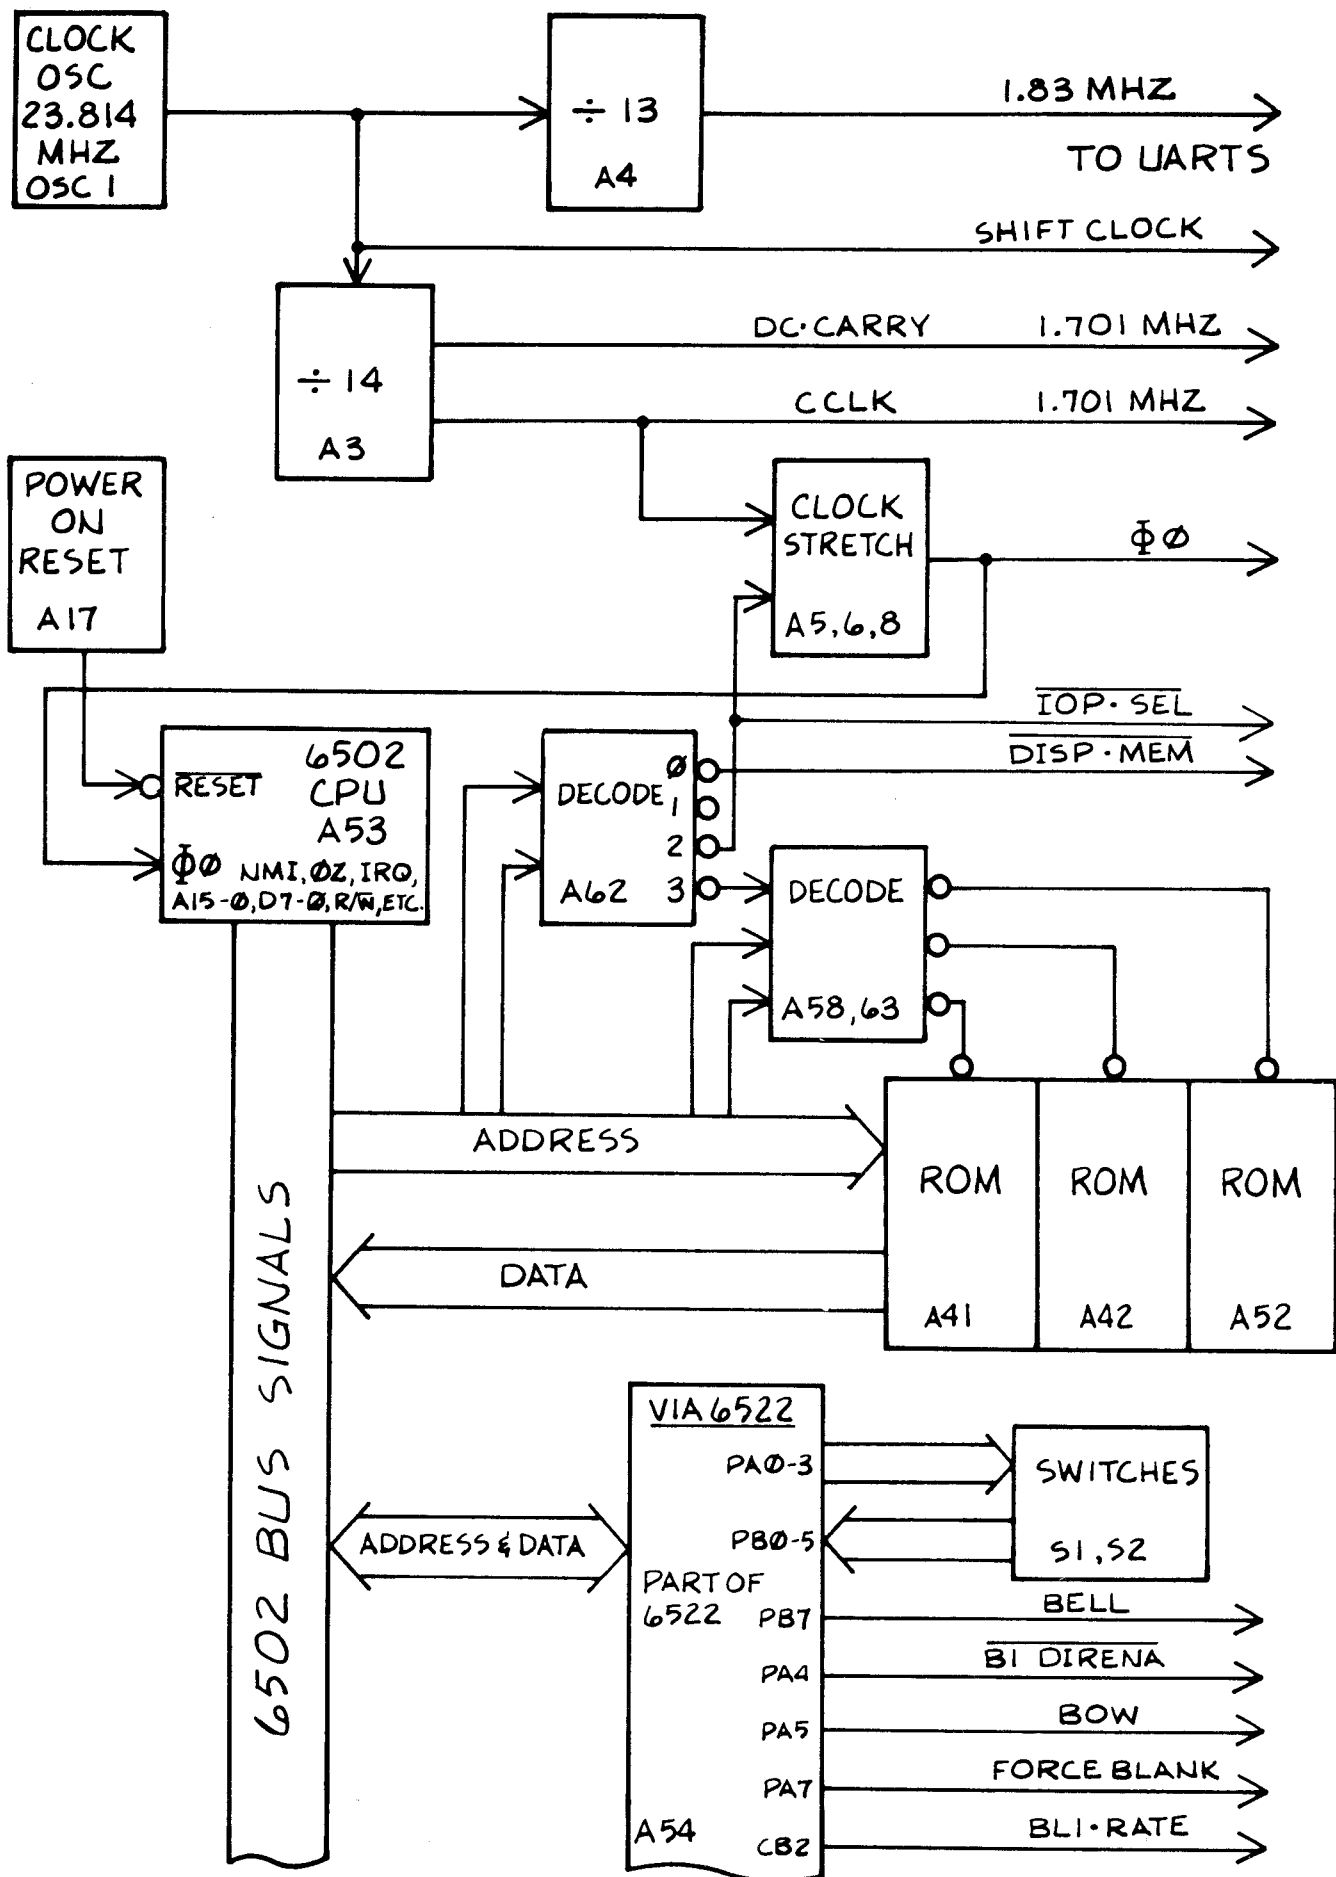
CLOCK OSC 23.814 MHZ OSC 1

÷ 13
A4

1.83 MHZ
TO UARTS

SHIFT CLOCK

÷ 14
A3

DC·CARRY 1.701 MHZ

CCLK 1.701 MHZ

POWER ON RESET
A17

CLOCK STRETCH
A5,6,8

$\Phi \emptyset$

$\overline{\text{IOP·SEL}}$

$\overline{\text{DISP·MEM}}$

$\overline{\text{RESET}}$
6502 CPU A53
$\Phi \emptyset$ NMI, ØZ, IRQ, A15-Ø, D7-Ø, R/$\overline{\text{W}}$, ETC.

DECODE
A62
Ø
1
2
3

DECODE
A58,63

ADDRESS

ROM
A41

ROM
A42

ROM
A52

DATA

6502 BUS SIGNALS

VIA 6522
PAØ-3
PBØ-5
PART OF 6522
PB7
PA4
PA5
PA7
A54
CB2

SWITCHES
S1, S2

ADDRESS & DATA

BELL

$\overline{\text{BI DIRENA}}$

BOW

FORCE BLANK

BLI·RATE